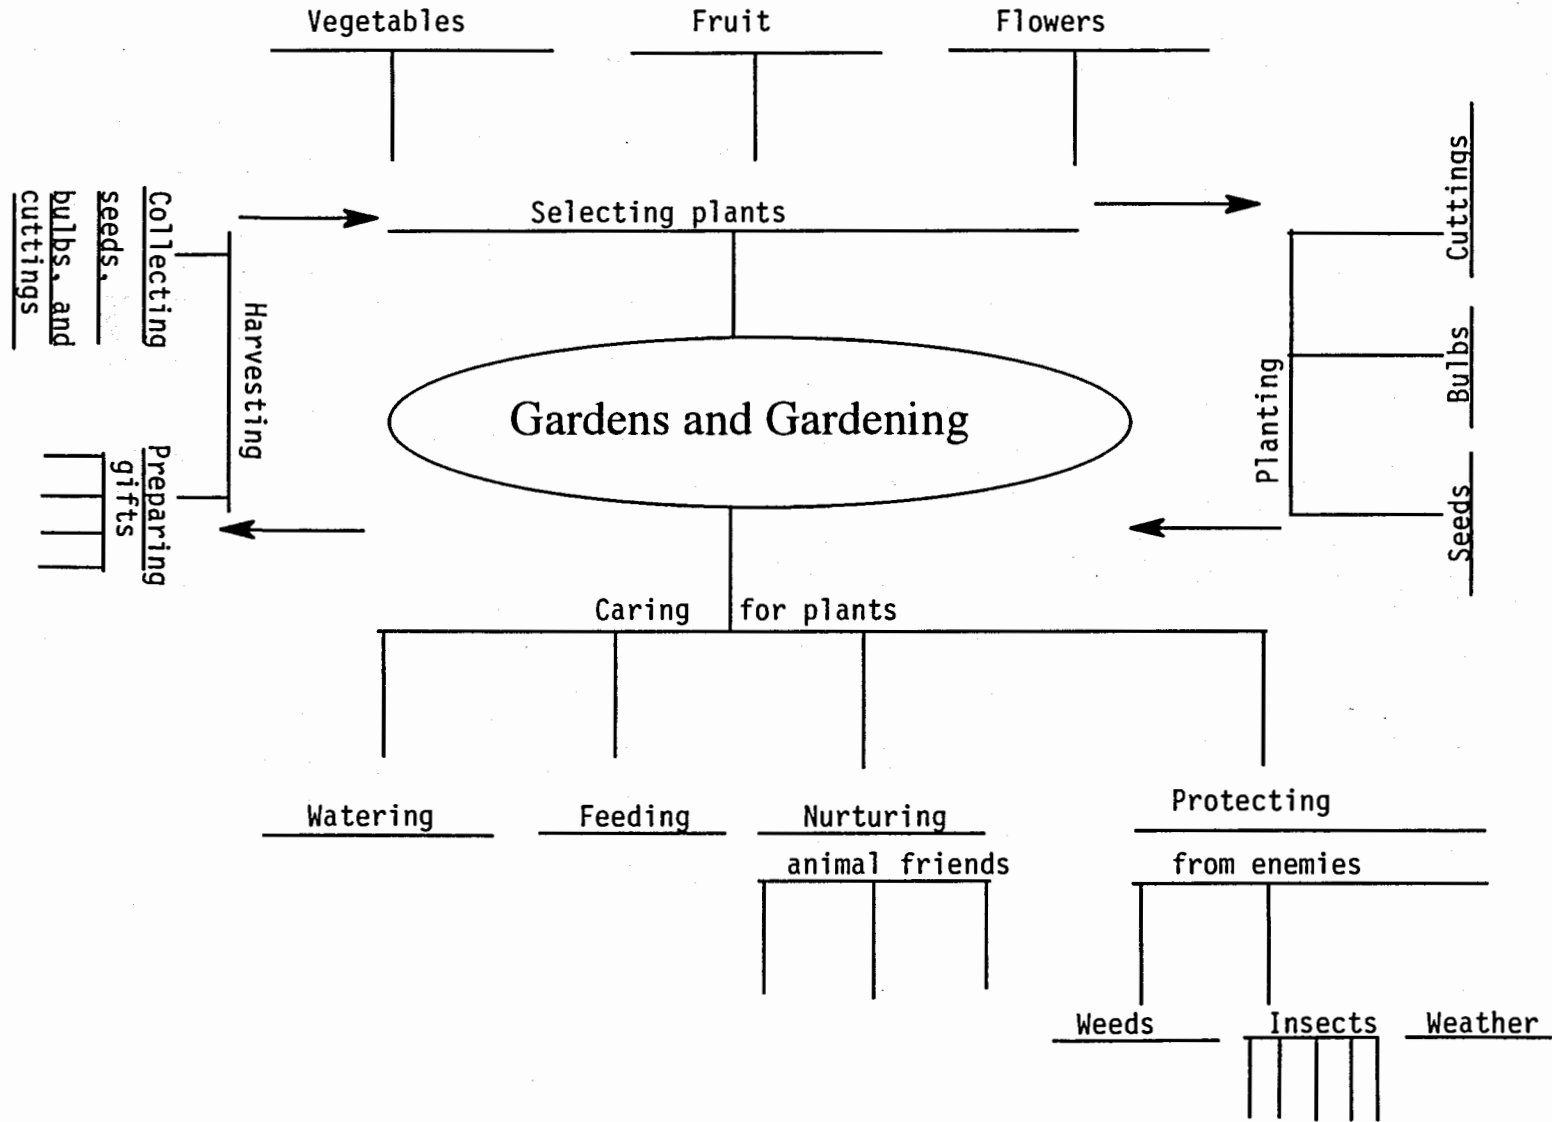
Vegetables

Fruit

Flowers

Selecting plants

Collecting seeds, bulbs, and cuttings

Harvesting

Preparing gifts

Gardens and Gardening

Cuttings

Bulbs

Planting

Seeds

Caring for plants

Watering

Feeding

Nurturing animal friends

Protecting from enemies

Weeds

Insects

Weather